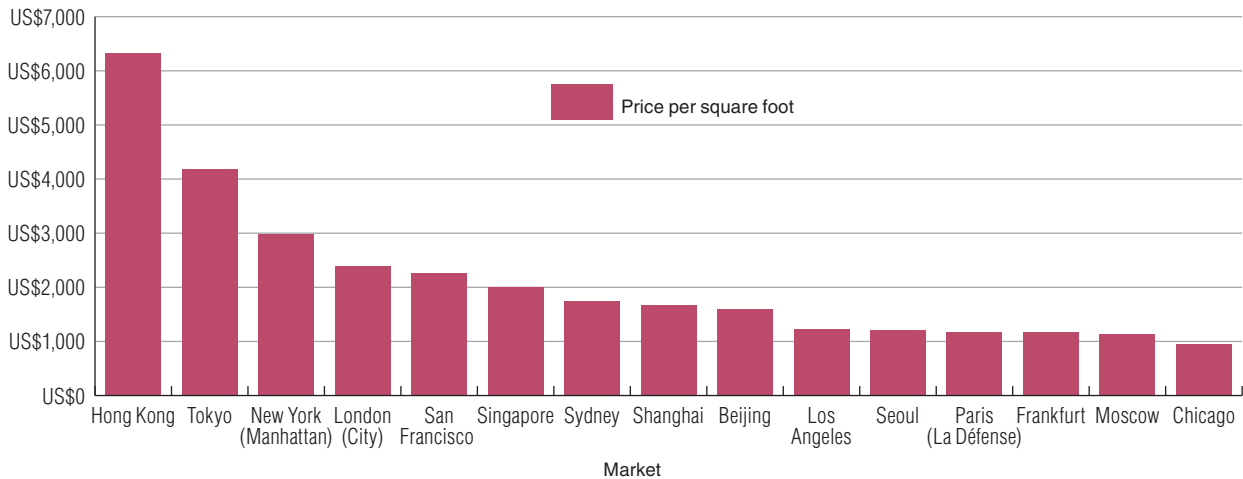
US$7,000
US$6,000
US$5,000
US$4,000
US$3,000
US$2,000
US$1,000
US$0

Price per square foot

Hong Kong
Tokyo
New York (Manhattan)
London (City)
San Francisco
Singapore
Sydney
Shanghai
Beijing
Los Angeles
Seoul
Paris (La Défense)
Frankfurt
Moscow
Chicago

Market